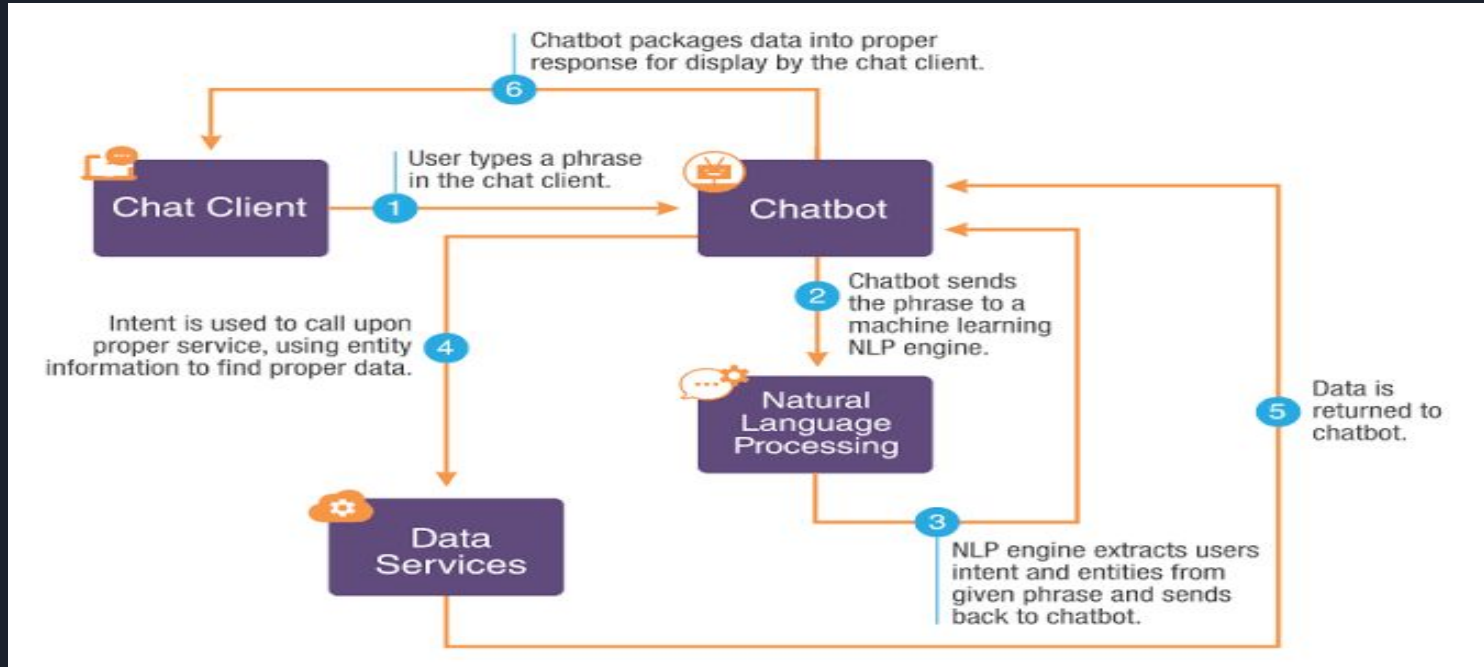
6
Chatbot packages data into proper response for display by the chat client.

Chat Client

1
User types a phrase in the chat client.

Chatbot

2
Chatbot sends the phrase to a machine learning NLP engine.

4
Intent is used to call upon proper service, using entity information to find proper data.

Natural Language Processing

5
Data is returned to chatbot.

Data Services

3
NLP engine extracts users intent and entities from given phrase and sends back to chatbot.